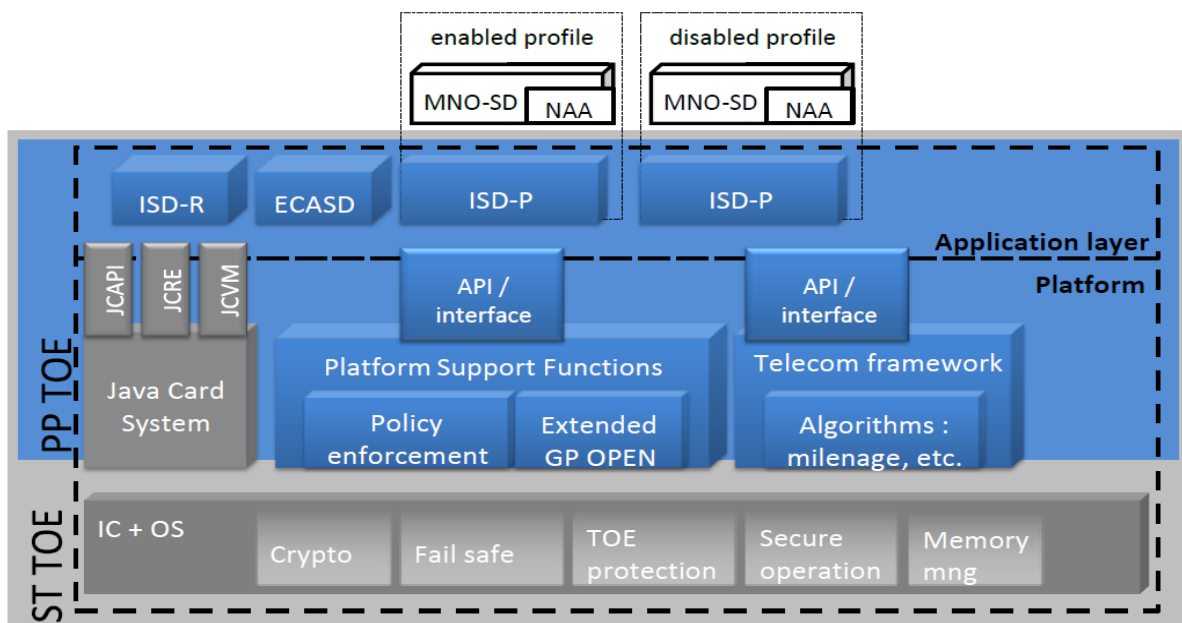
enabled profile

MNO-SD

NAA

disabled profile

MNO-SD

NAA

ISD-R

ECASD

ISD-P

ISD-P

Application layer

Platform

JCAPI

JCRE

JCVM

API / interface

API / interface

Java Card System

Platform Support Functions

Policy enforcement

Extended GP OPEN

Telecom framework

Algorithms : milenage, etc.

PP TOE

IC + OS

Crypto

Fail safe

TOE protection

Secure operation

Memory mng

ST TOE